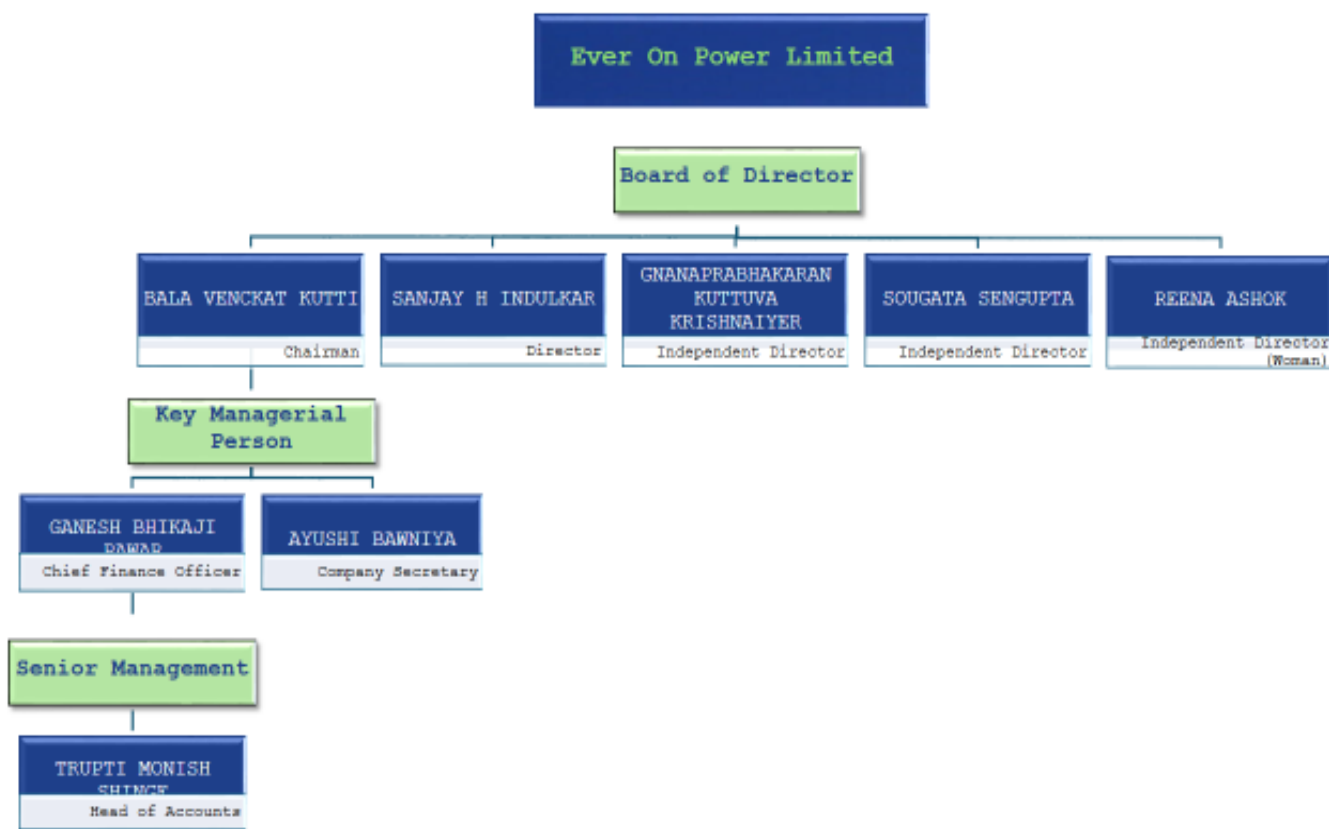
Ever On Power Limited

Board of Director

BALA VENCKAT KUTTI
Chairman

SANJAY H INDULKAR
Director

GNANAPRABHAKARAN KUTTUVA KRISHNAIYER
Independent Director

SOUGATA SENGUPTA
Independent Director

REENA ASHOK
Independent Director (Woman)

Key Managerial Person

GANESH BHIKAJI PAWAR
Chief Finance Officer

AYUSHI BAWNIYA
Company Secretary

Senior Management

TRUPTI MONISH SHINGE
Head of Accounts